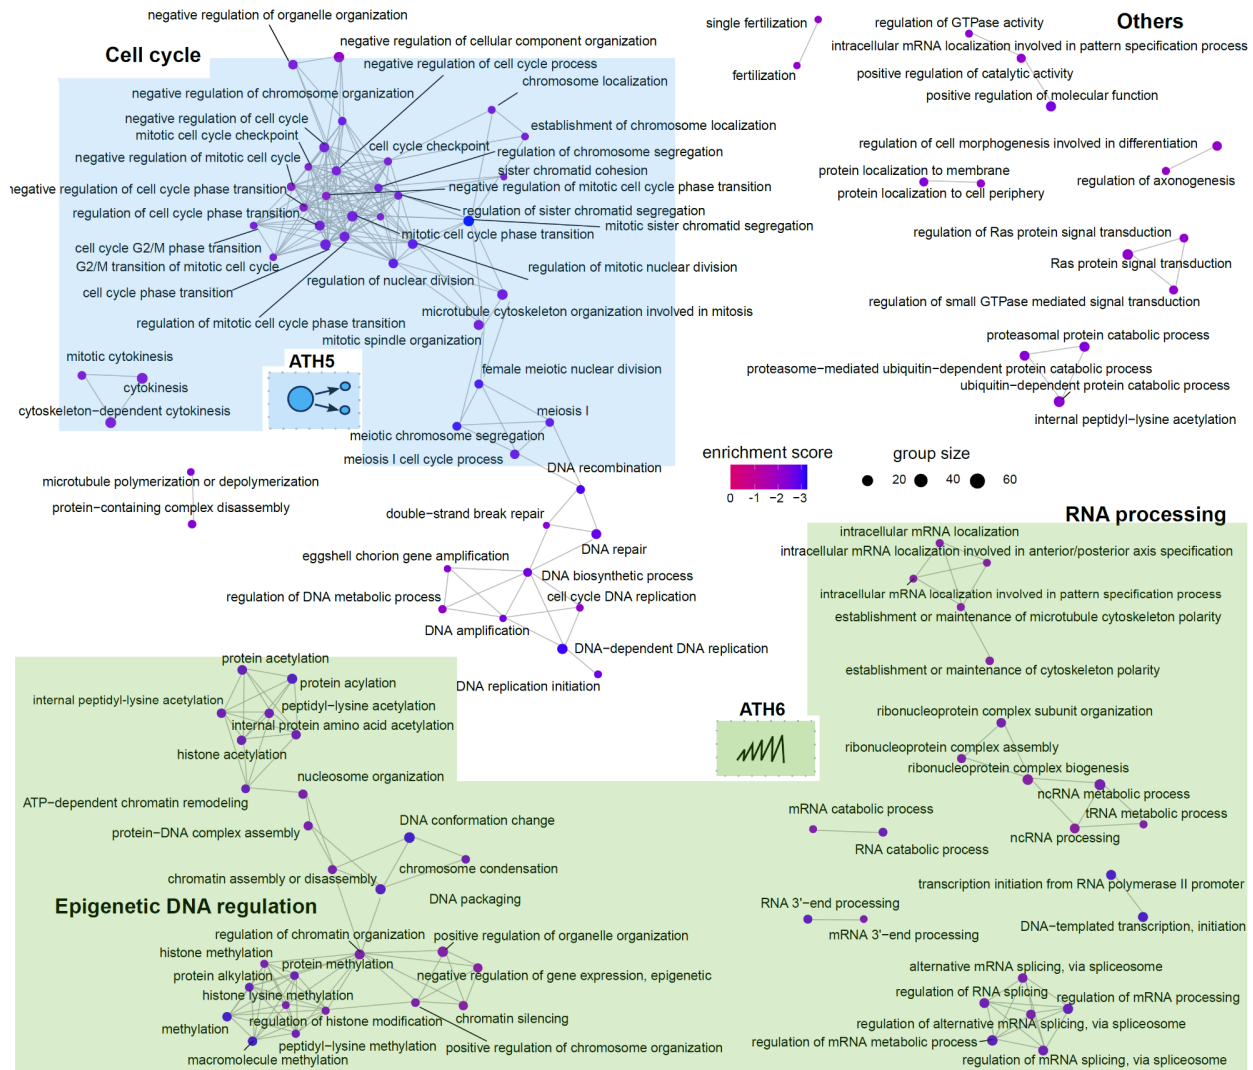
Cell cycle

negative regulation of organelle organization
negative regulation of cellular component organization
negative regulation of cell cycle process
chromosome localization
negative regulation of chromosome organization
establishment of chromosome localization
negative regulation of cell cycle
mitotic cell cycle checkpoint
cell cycle checkpoint
regulation of chromosome segregation
negative regulation of mitotic cell cycle
sister chromatid cohesion
negative regulation of cell cycle phase transition
negative regulation of mitotic cell cycle phase transition
regulation of cell cycle phase transition
regulation of sister chromatid segregation
mitotic sister chromatid segregation
mitotic cell cycle phase transition
cell cycle G2/M phase transition
G2/M transition of mitotic cell cycle
regulation of mitotic nuclear division
regulation of nuclear division
cell cycle phase transition
microtubule cytoskeleton organization involved in mitosis
regulation of mitotic cell cycle phase transition
mitotic spindle organization
mitotic cytokinesis
ATH5
cytokinesis
cytoskeleton−dependent cytokinesis
female meiotic nuclear division
meiosis I
meiotic chromosome segregation
meiosis I cell cycle process
DNA recombination
microtubule polymerization or depolymerization
protein−containing complex disassembly
double−strand break repair
DNA repair
eggshell chorion gene amplification
DNA biosynthetic process
regulation of DNA metabolic process
cell cycle DNA replication
DNA amplification
DNA−dependent DNA replication
DNA replication initiation

Others

single fertilization
regulation of GTPase activity
intracellular mRNA localization involved in pattern specification process
fertilization
positive regulation of catalytic activity
positive regulation of molecular function
regulation of cell morphogenesis involved in differentiation
protein localization to membrane
regulation of axonogenesis
protein localization to cell periphery
regulation of Ras protein signal transduction
Ras protein signal transduction
regulation of small GTPase mediated signal transduction
proteasomal protein catabolic process
proteasome−mediated ubiquitin−dependent protein catabolic process
ubiquitin−dependent protein catabolic process
internal peptidyl−lysine acetylation

enrichment score
0 −1 −2 −3
group size
20 40 60

RNA processing

intracellular mRNA localization
intracellular mRNA localization involved in anterior/posterior axis specification
intracellular mRNA localization involved in pattern specification process
establishment or maintenance of microtubule cytoskeleton polarity
establishment or maintenance of cytoskeleton polarity
ribonucleoprotein complex subunit organization
ribonucleoprotein complex assembly
ribonucleoprotein complex biogenesis
ncRNA metabolic process
mRNA catabolic process
tRNA metabolic process
ncRNA processing
RNA catabolic process
transcription initiation from RNA polymerase II promoter
RNA 3'−end processing
DNA−templated transcription, initiation
mRNA 3'−end processing
alternative mRNA splicing, via spliceosome
regulation of RNA splicing
regulation of mRNA processing
regulation of alternative mRNA splicing, via spliceosome
regulation of mRNA metabolic process
regulation of mRNA splicing, via spliceosome

ATH6

protein acetylation
protein acylation
internal peptidyl−lysine acetylation
peptidyl−lysine acetylation
internal protein amino acid acetylation
histone acetylation
nucleosome organization
ATP−dependent chromatin remodeling
protein−DNA complex assembly
DNA conformation change
chromosome condensation
chromatin assembly or disassembly
DNA packaging

Epigenetic DNA regulation

regulation of chromatin organization
positive regulation of organelle organization
histone methylation
protein methylation
protein alkylation
negative regulation of gene expression, epigenetic
histone lysine methylation
methylation
regulation of histone modification
chromatin silencing
peptidyl−lysine methylation
positive regulation of chromosome organization
macromolecule methylation